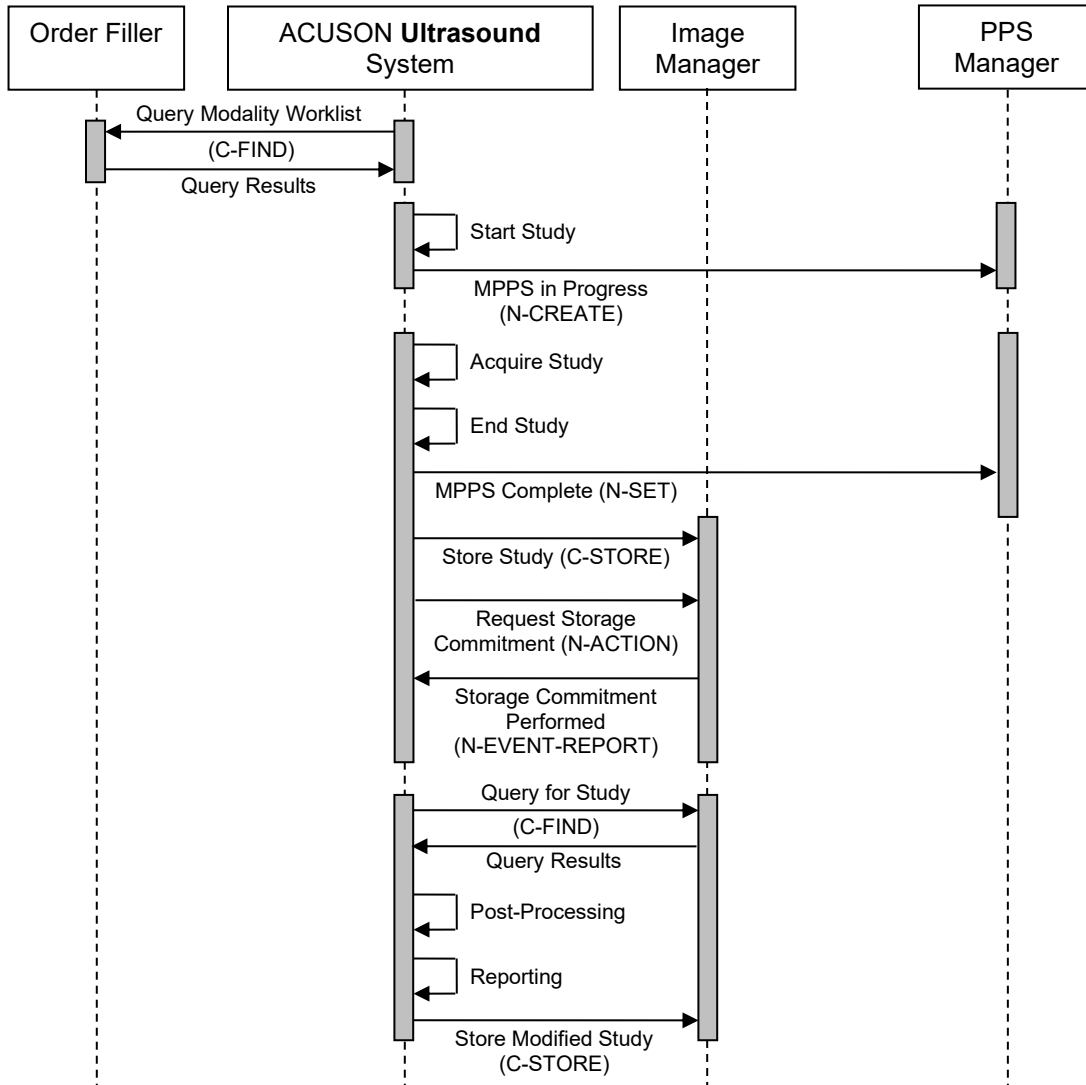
Order Filler

ACUSON Ultrasound System

Image Manager

PPS Manager

Query Modality Worklist

(C-FIND)

Query Results

Start Study

MPPS in Progress (N-CREATE)

Acquire Study

End Study

MPPS Complete (N-SET)

Store Study (C-STORE)

Request Storage Commitment (N-ACTION)

Storage Commitment Performed (N-EVENT-REPORT)

Query for Study

(C-FIND)

Query Results

Post-Processing

Reporting

Store Modified Study (C-STORE)